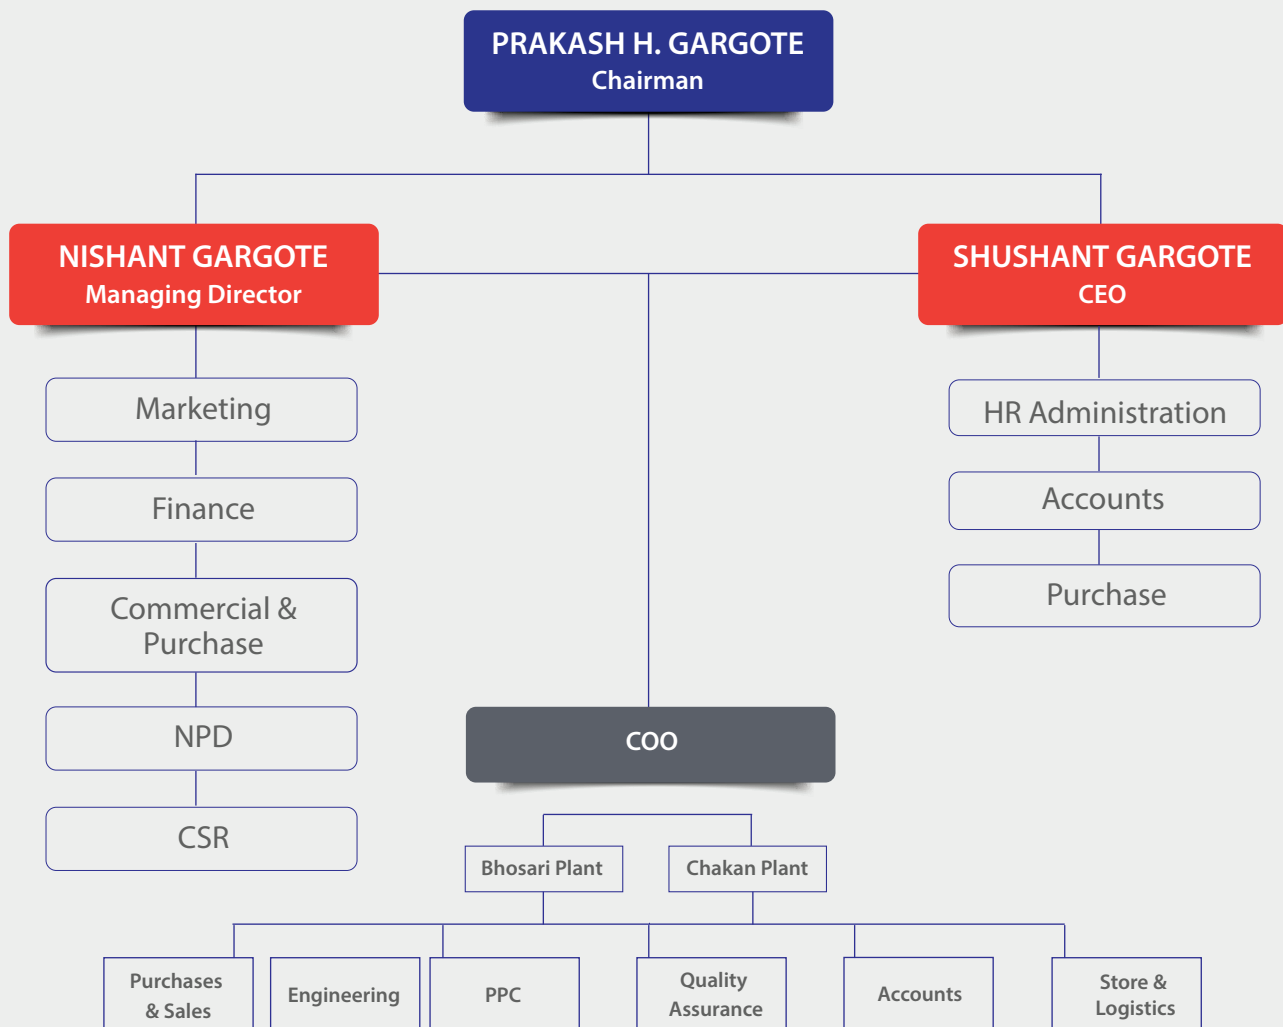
PRAKASH H. GARGOTE
Chairman

NISHANT GARGOTE
Managing Director

SHUSHANT GARGOTE
CEO

Marketing

Finance

Commercial & Purchase

NPD

CSR

HR Administration

Accounts

Purchase

COO

Bhosari Plant

Chakan Plant

Purchases & Sales

Engineering

PPC

Quality Assurance

Accounts

Store & Logistics